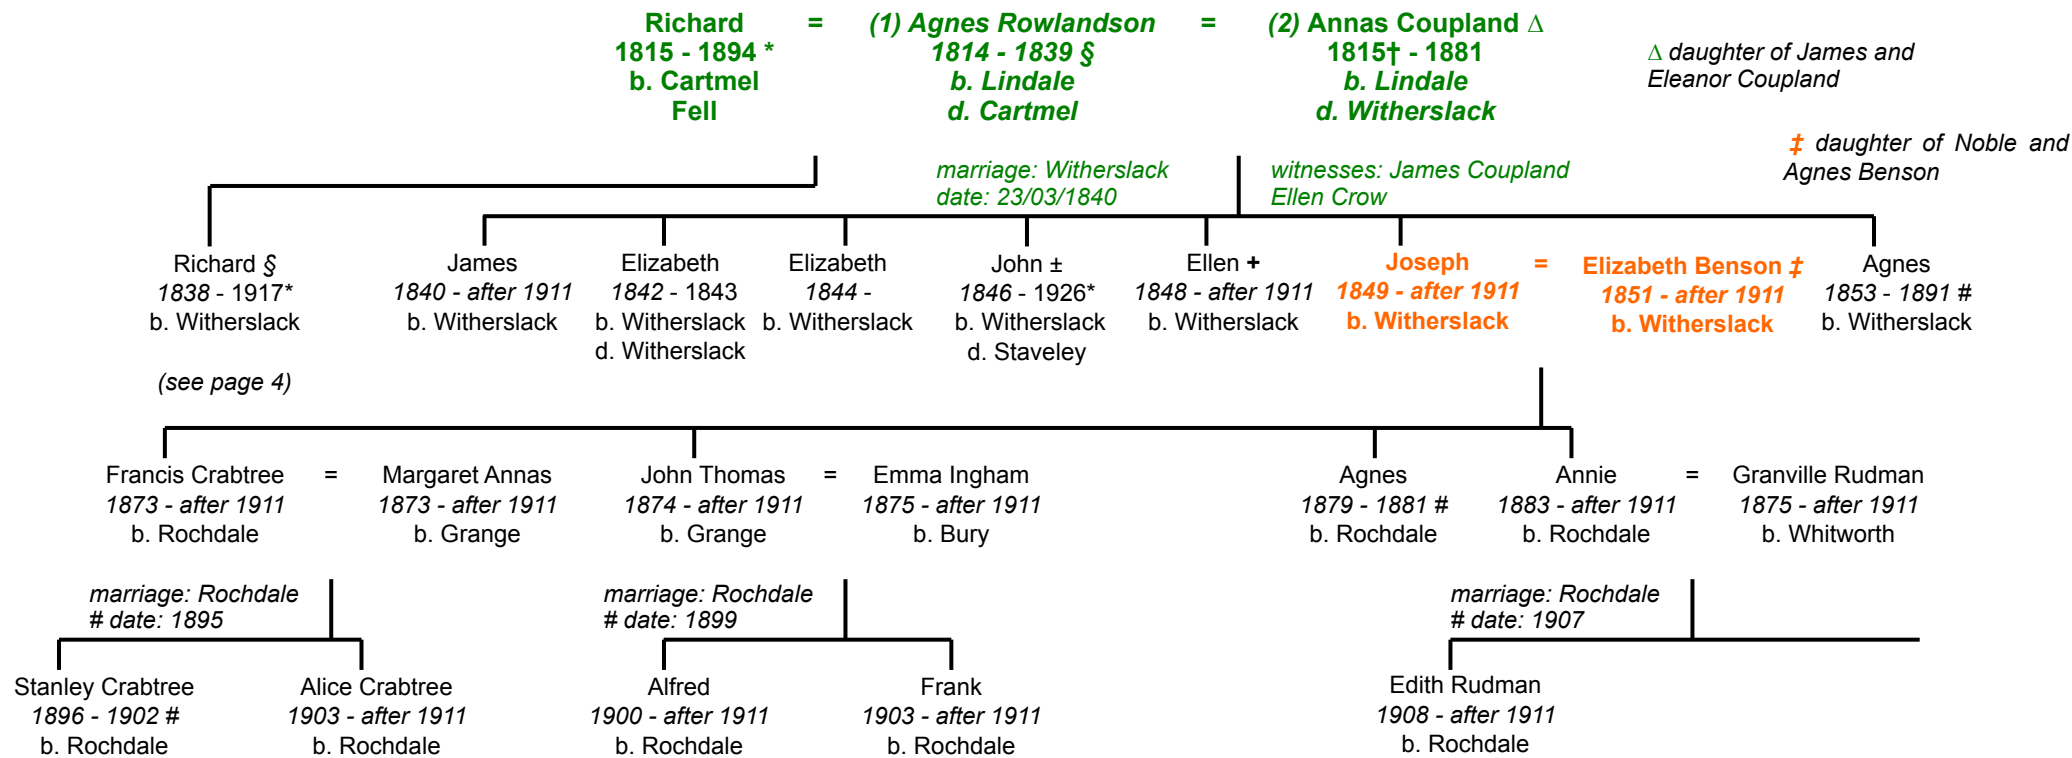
Richard = (1) Agnes Rowlandson = (2) Annas Coupland ∆
1815 - 1894 * 1814 - 1839 § 1815† - 1881
b. Cartmel Fell b. Lindale b. Lindale
d. Cartmel d. Witherslack

∆ daughter of James and Eleanor Coupland

‡ daughter of Noble and Agnes Benson

marriage: Witherslack
date: 23/03/1840

witnesses: James Coupland
Ellen Crow

Richard §
1838 - 1917*
b. Witherslack

(see page 4)

James
1840 - after 1911
b. Witherslack

Elizabeth
1842 - 1843
b. Witherslack
d. Witherslack

Elizabeth
1844 -
b. Witherslack

John ±
1846 - 1926*
b. Witherslack
d. Staveley

Ellen +
1848 - after 1911
b. Witherslack

Joseph
1849 - after 1911
b. Witherslack

=

Elizabeth Benson ‡
1851 - after 1911
b. Witherslack

Agnes
1853 - 1891 #
b. Witherslack

Francis Crabtree
1873 - after 1911
b. Rochdale

=

Margaret Annas
1873 - after 1911
b. Grange

John Thomas
1874 - after 1911
b. Grange

=

Emma Ingham
1875 - after 1911
b. Bury

Agnes
1879 - 1881 #
b. Rochdale

Annie
1883 - after 1911
b. Rochdale

=

Granville Rudman
1875 - after 1911
b. Whitworth

marriage: Rochdale
# date: 1895

marriage: Rochdale
# date: 1899

marriage: Rochdale
# date: 1907

Stanley Crabtree
1896 - 1902 #
b. Rochdale

Alice Crabtree
1903 - after 1911
b. Rochdale

Alfred
1900 - after 1911
b. Rochdale

Frank
1903 - after 1911
b. Rochdale

Edith Rudman
1908 - after 1911
b. Rochdale